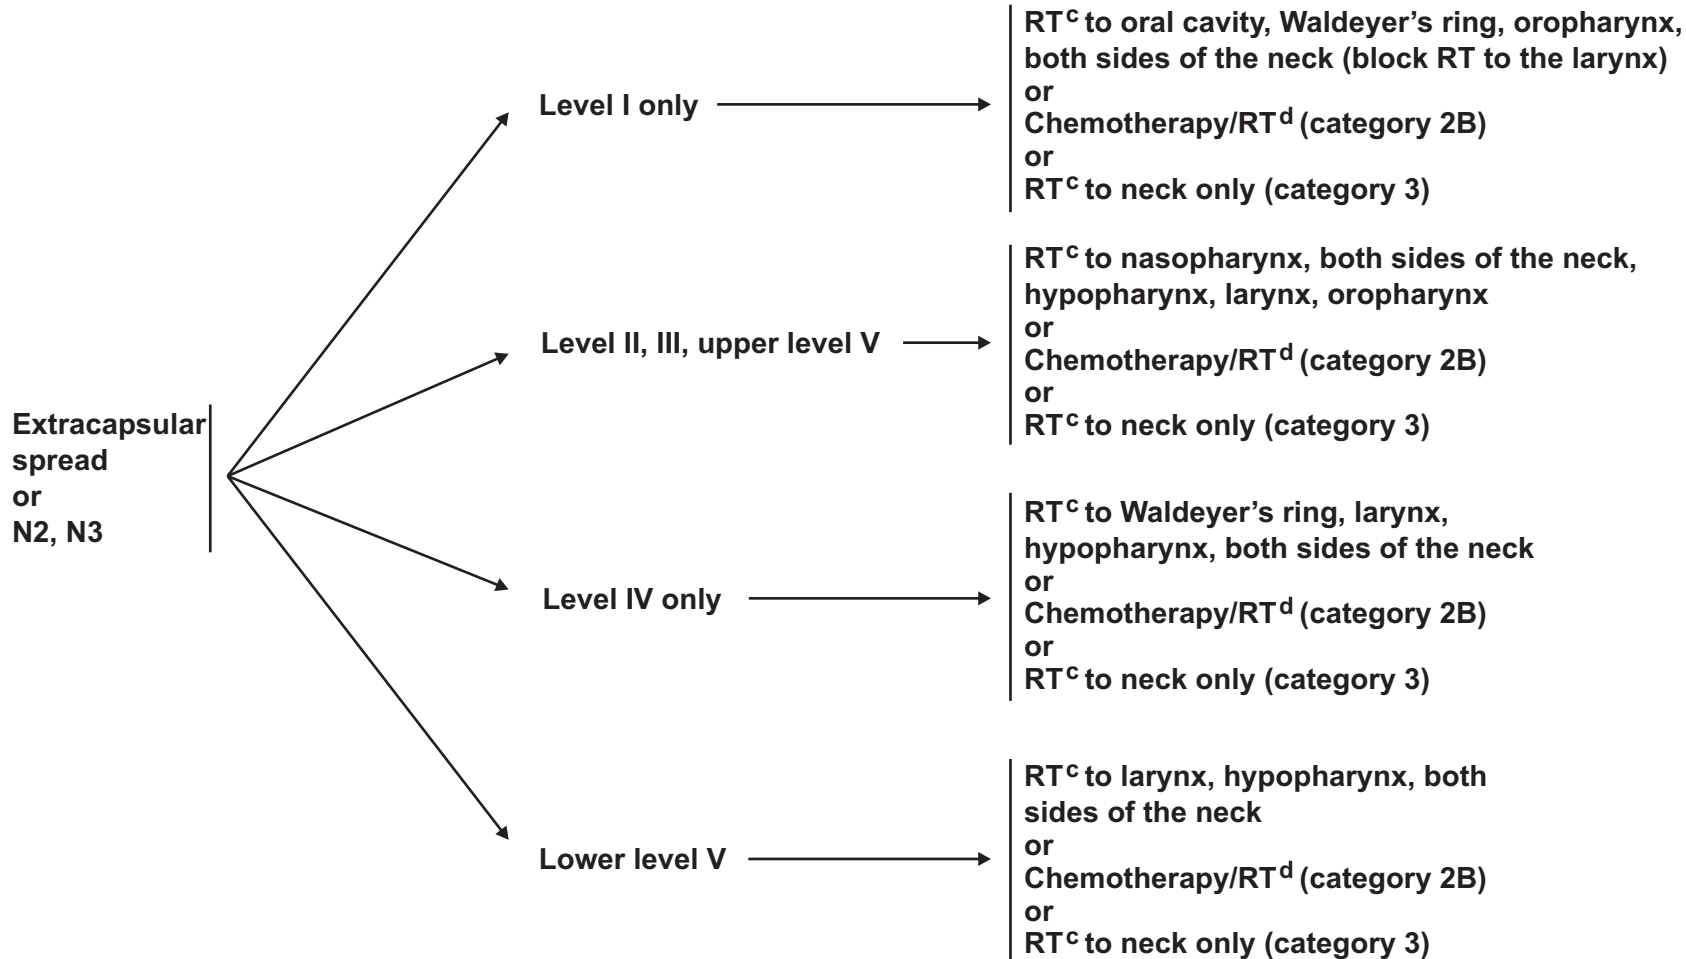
Extracapsular spread
or
N2, N3

Level I only

RT$^{c}$ to oral cavity, Waldeyer's ring, oropharynx, both sides of the neck (block RT to the larynx)
or
Chemotherapy/RT$^{d}$ (category 2B)
or
RT$^{c}$ to neck only (category 3)

Level II, III, upper level V

RT$^{c}$ to nasopharynx, both sides of the neck, hypopharynx, larynx, oropharynx
or
Chemotherapy/RT$^{d}$ (category 2B)
or
RT$^{c}$ to neck only (category 3)

Level IV only

RT$^{c}$ to Waldeyer's ring, larynx, hypopharynx, both sides of the neck
or
Chemotherapy/RT$^{d}$ (category 2B)
or
RT$^{c}$ to neck only (category 3)

Lower level V

RT$^{c}$ to larynx, hypopharynx, both sides of the neck
or
Chemotherapy/RT$^{d}$ (category 2B)
or
RT$^{c}$ to neck only (category 3)